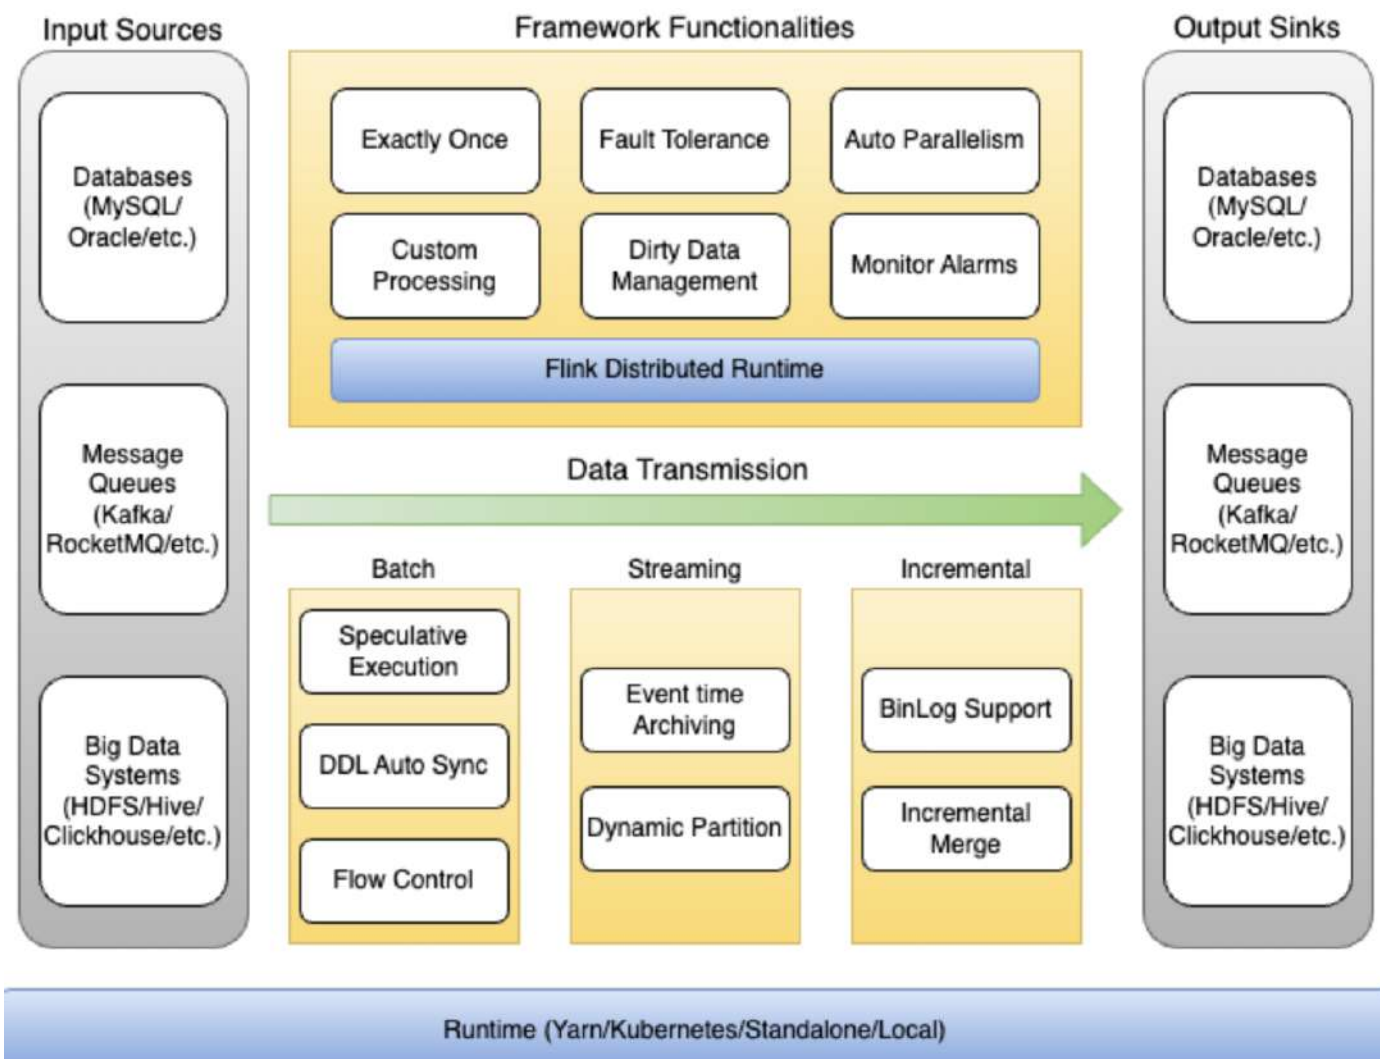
Input Sources

Databases (MySQL/ Oracle/etc.)

Message Queues (Kafka/ RocketMQ/etc.)

Big Data Systems (HDFS/Hive/ Clickhouse/etc.)

Framework Functionalities

Exactly Once

Fault Tolerance

Auto Parallelism

Custom Processing

Dirty Data Management

Monitor Alarms

Flink Distributed Runtime

Output Sinks

Databases (MySQL/ Oracle/etc.)

Message Queues (Kafka/ RocketMQ/etc.)

Big Data Systems (HDFS/Hive/ Clickhouse/etc.)

Data Transmission

Batch

Speculative Execution

DDL Auto Sync

Flow Control

Streaming

Event time Archiving

Dynamic Partition

Incremental

BinLog Support

Incremental Merge

Runtime (Yarn/Kubernetes/Standalone/Local)